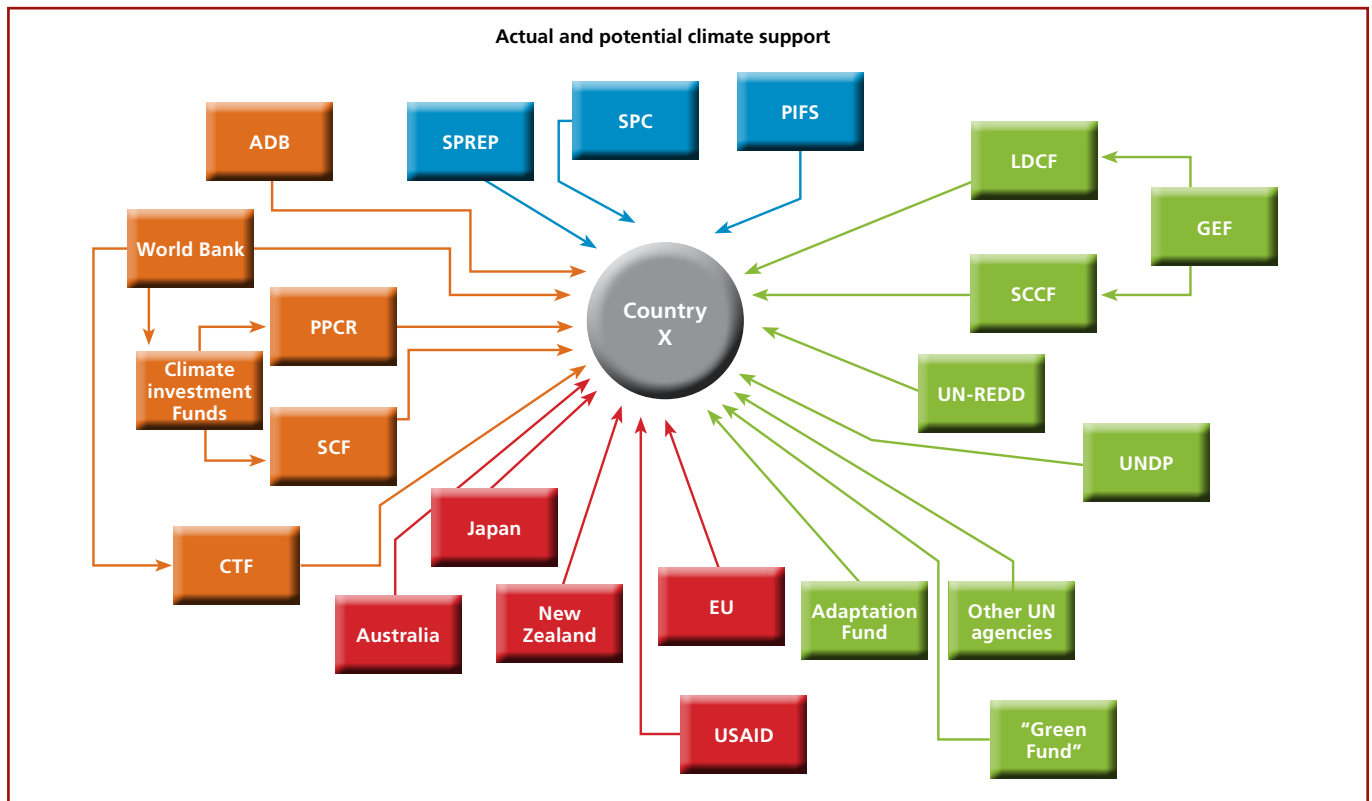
Actual and potential climate support

ADB

SPREP

SPC

PIFS

LDCF

GEF

World Bank

SCCF

PPCR

Country X

Climate investment Funds

UN-REDD

SCF

UNDP

Japan

CTF

EU

Adaptation Fund

Other UN agencies

Australia

New Zealand

USAID

"Green Fund"